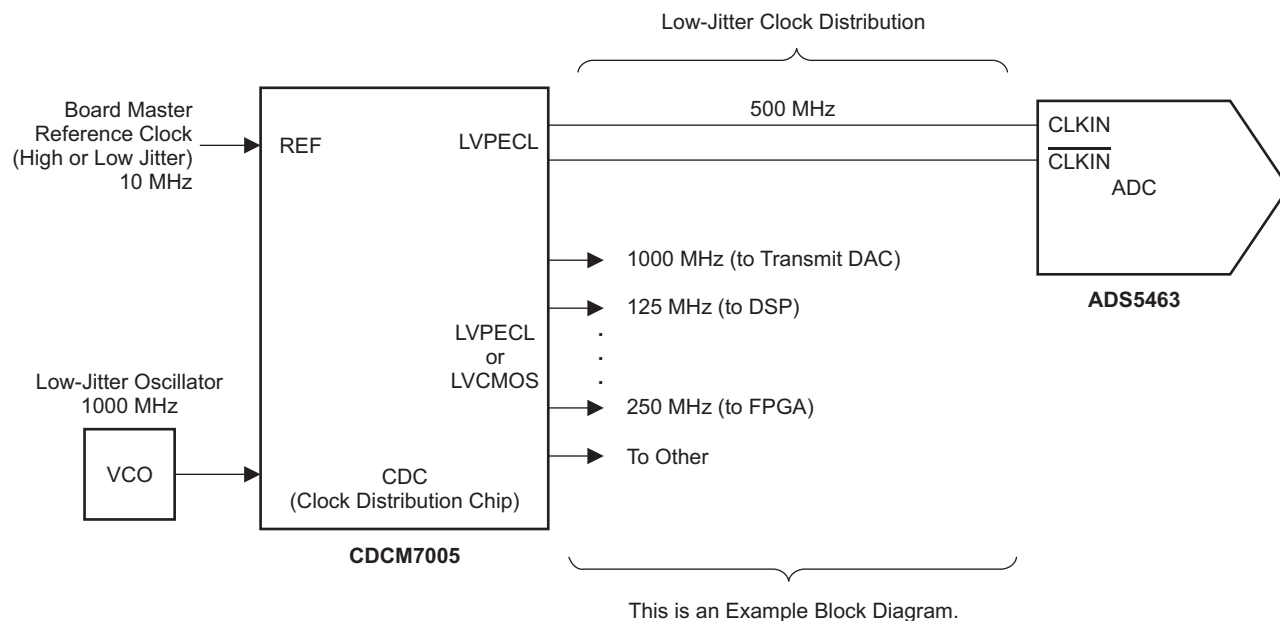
Low-Jitter Clock Distribution

Board Master Reference Clock (High or Low Jitter) 10 MHz

REF

LVPECL

500 MHz

CLKIN

$\overline{\text{CLKIN}}$

ADC

ADS5463

1000 MHz (to Transmit DAC)

125 MHz (to DSP)

LVPECL or LVCMOS

Low-Jitter Oscillator 1000 MHz

250 MHz (to FPGA)

To Other

VCO

CDC (Clock Distribution Chip)

CDCM7005

This is an Example Block Diagram.